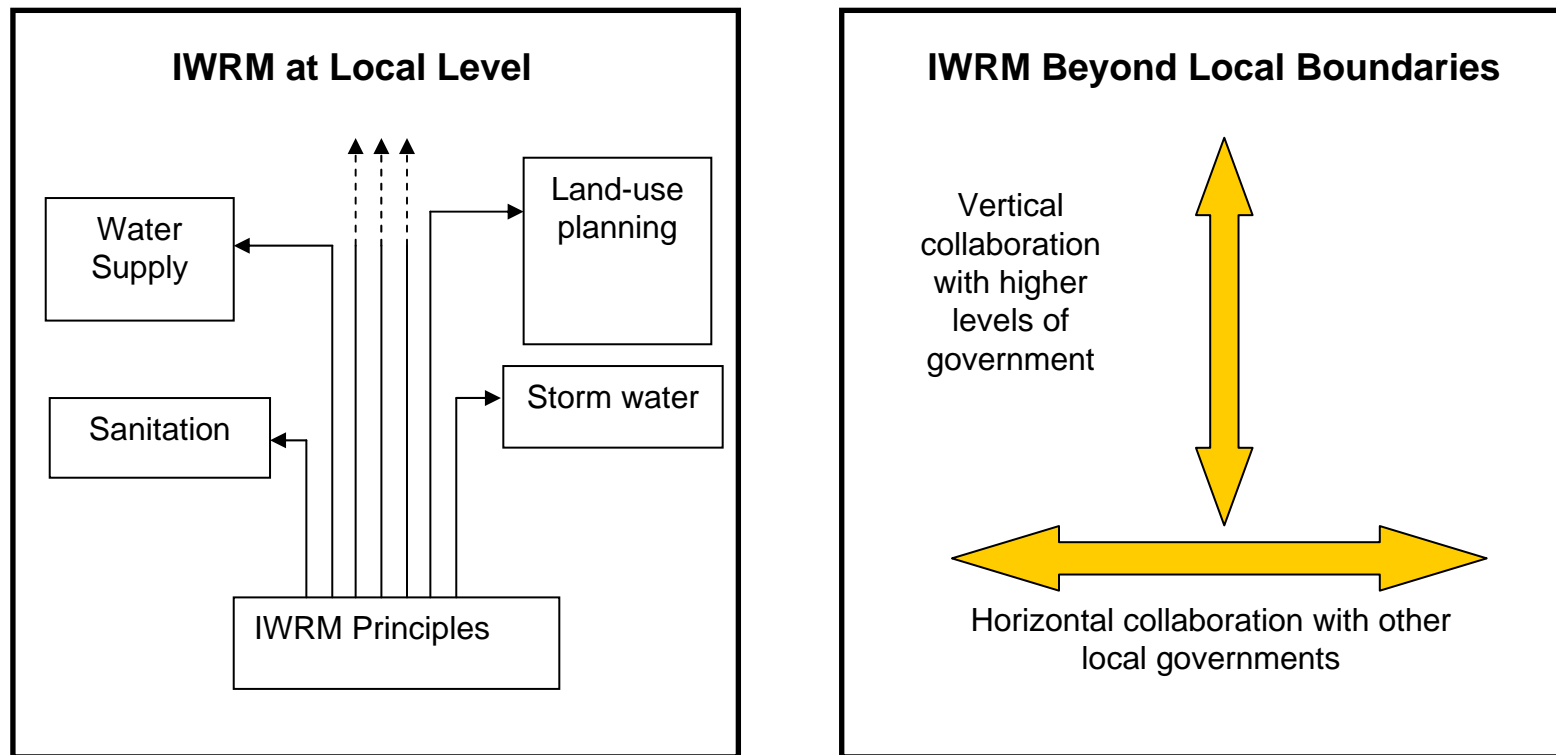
IWRM at Local Level

Water Supply

Land-use planning

Sanitation

Storm water

IWRM Principles

IWRM Beyond Local Boundaries

Vertical collaboration with higher levels of government

Horizontal collaboration with other local governments